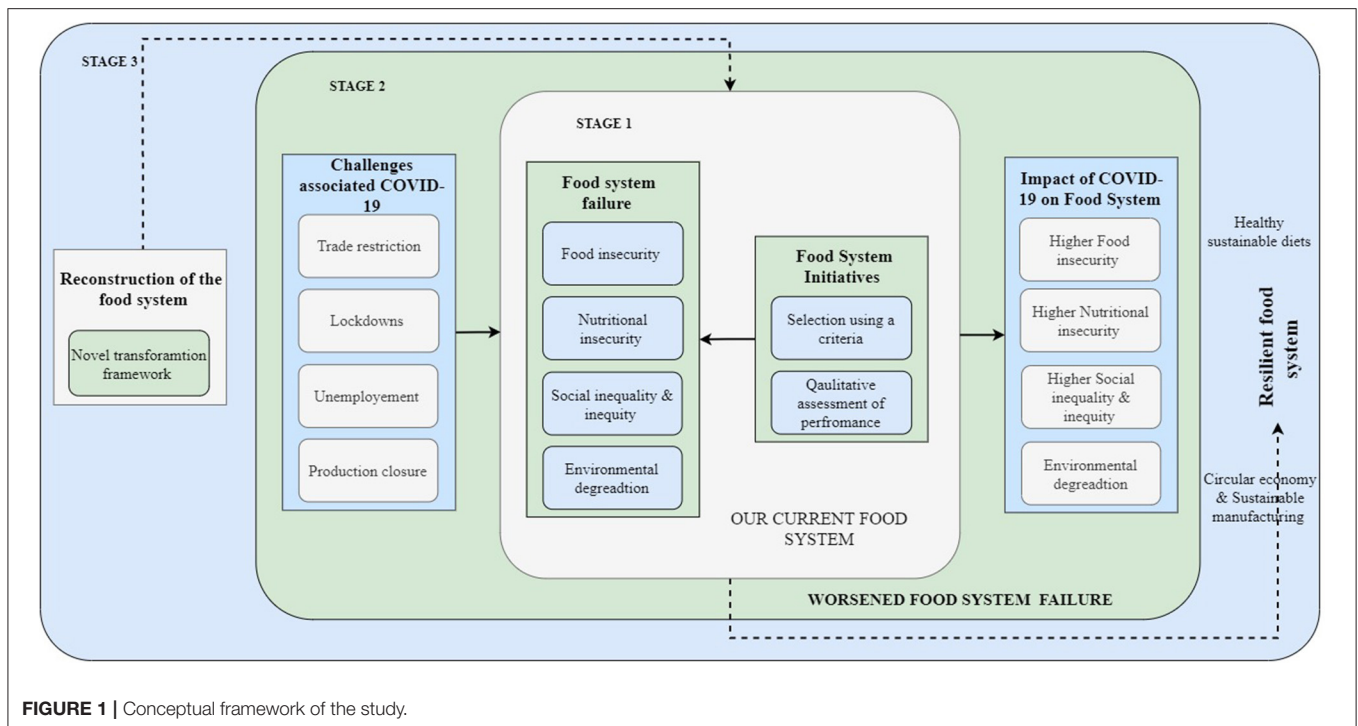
STAGE 3

STAGE 2

STAGE 1

Challenges associated COVID-19

Trade restriction

Lockdowns

Unemployement

Production closure

Food system failure

Food insecurity

Nutritional insecurity

Social inequality & inequity

Environmental degreadtion

Food System Initiatives

Selection using a criteria

Qaulitative assessment of perfromance

OUR CURRENT FOOD SYSTEM

Impact of COVID-19 on Food System

Higher Food insecurity

Higher Nutritional insecurity

Higher Social inequality & inequity

Environmental degreadtion

Reconstruction of the food system

Novel transforamtion framework

Healthy sustainable diets

Resilient food system

Circular economy & Sustainable manufacturing

WORSENED FOOD SYSTEM FAILURE

FIGURE 1 | Conceptual framework of the study.